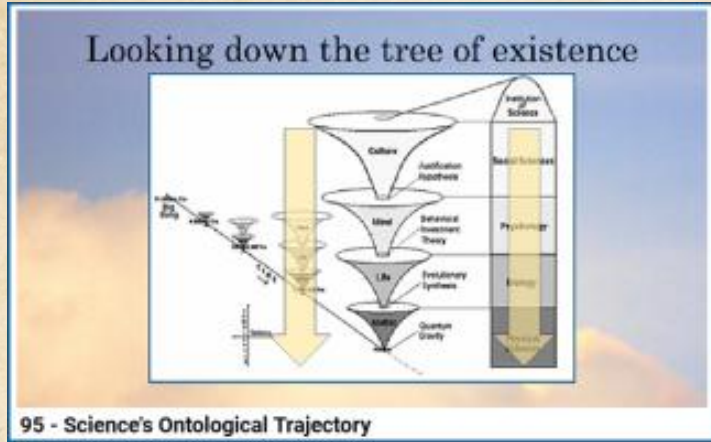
Looking down the tree of existence

Institution of Science

Culture

Justification Hypothesis

Social Sciences

Mind

Behavioral Investment Theory

Psychology

Life

Evolutionary Synthesis

Biology

Matter

Quantum Gravity

Physical Sciences

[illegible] Big Bang

95 - Science's Ontological Trajectory